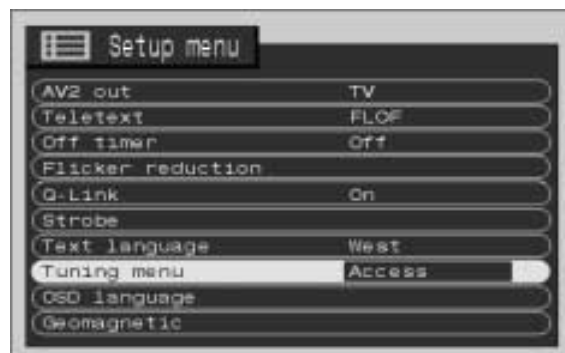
Setup menu

| | |
|---|---|
| AV2 out | TV |
| Teletext | FLOF |
| Off timer | Off |
| Flicker reduction | |
| Q-Link | On |
| Strobe | |
| Text language | West |
| Tuning menu | Access |
| OSD language | |
| Geomagnetic | |